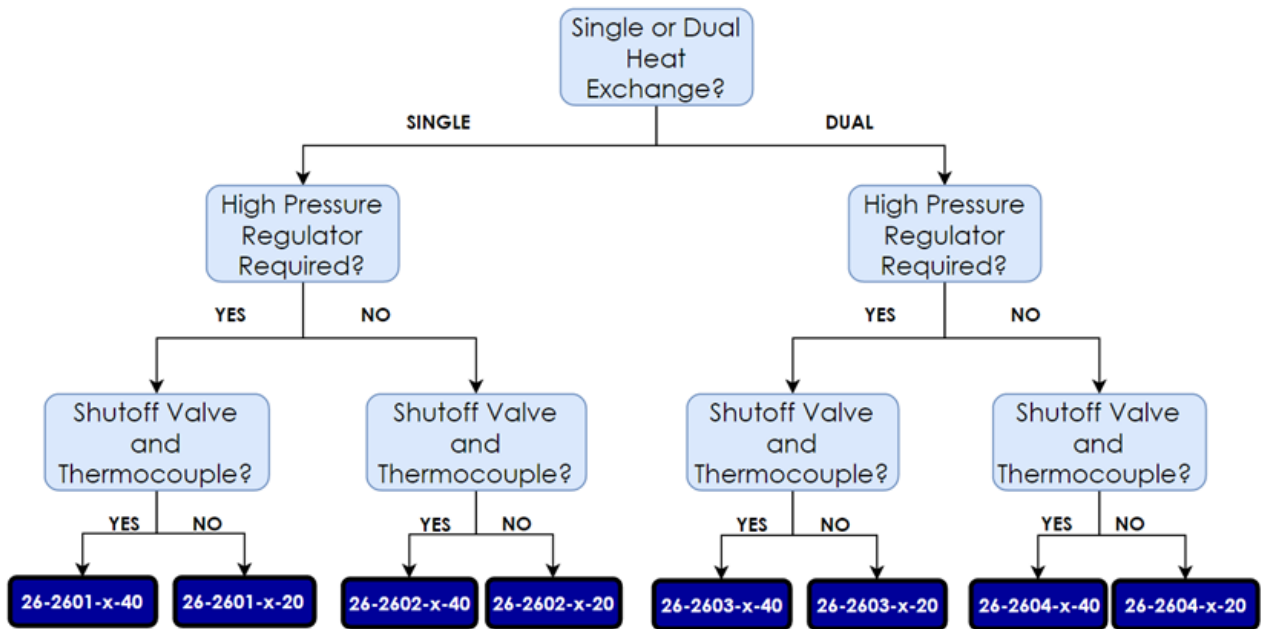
Single or Dual Heat Exchange?

SINGLE

DUAL

High Pressure Regulator Required?

YES

NO

Shutoff Valve and Thermocouple?

YES

NO

26-2601-x-40

26-2601-x-20

Shutoff Valve and Thermocouple?

YES

NO

26-2602-x-40

26-2602-x-20

High Pressure Regulator Required?

YES

NO

Shutoff Valve and Thermocouple?

YES

NO

26-2603-x-40

26-2603-x-20

Shutoff Valve and Thermocouple?

YES

NO

26-2604-x-40

26-2604-x-20